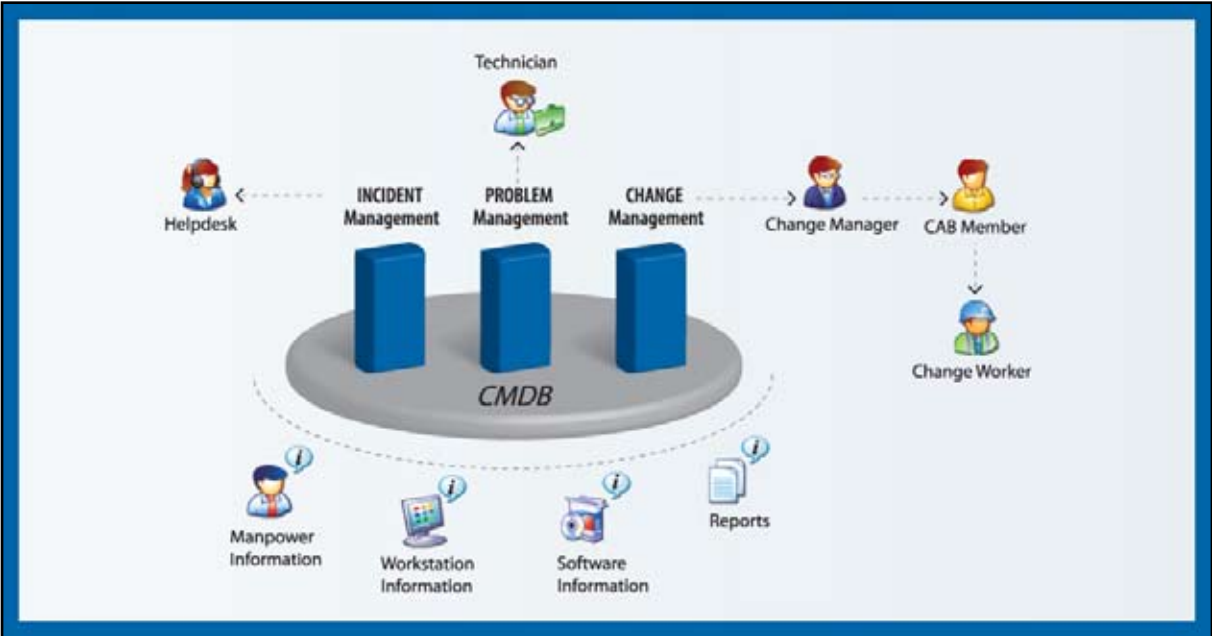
Technician

Helpdesk

INCIDENT Management

PROBLEM Management

CHANGE Management

Change Manager

CAB Member

Change Worker

CMDB

Manpower Information

Workstation Information

Software Information

Reports